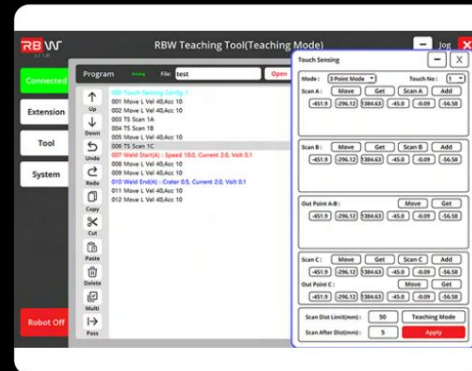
RBW

RBW Teaching Tool(Teaching Mode)

Jog

Connected

Extension

Tool

System

Robot Off

Program

File: test

Open

Up

Down

Undo

Redo

Copy

Cut

Paste

Delete

Multi

Pass

000 Touch Sensing Config 1
001 Move L Vel 40,Acc 10
002 Move L Vel 40,Acc 10
003 TS Scan 1A
004 TS Scan 1B
005 Move L Vel 40,Acc 10
006 TS Scan 1C
007 Weld Start(A) : Speed 10.0, Current 2.0, Volt 0.1
008 Move L Vel 40,Acc 10
009 Move L Vel 40,Acc 10
010 Weld End(A) : Crater 0.5, Current 2.0, Volt 0.1
011 Move L Vel 40,Acc 10
012 Move L Vel 40,Acc 10

Touch Sensing

X

Mode : 3 Point Mode

Touch No : 1

Scan A : Move Get Scan A Add

-451.9 -296.12 384.63 -45.0 -0.09 -56.58

Scan B : Move Get Scan B Add

-451.9 -296.12 384.63 -45.0 -0.09 -56.58

Out Point A-B : Move Get

-451.9 -296.12 384.63 -45.0 -0.09 -56.58

Scan C : Move Get Scan C Add

-451.9 -296.12 384.63 -45.0 -0.09 -56.58

Out Point C : Move Get

-451.9 -296.12 384.63 -45.0 -0.09 -56.58

Scan Dist Limit(mm) : 50 Teaching Mode

Scan After Dist(mm) : 5 Apply